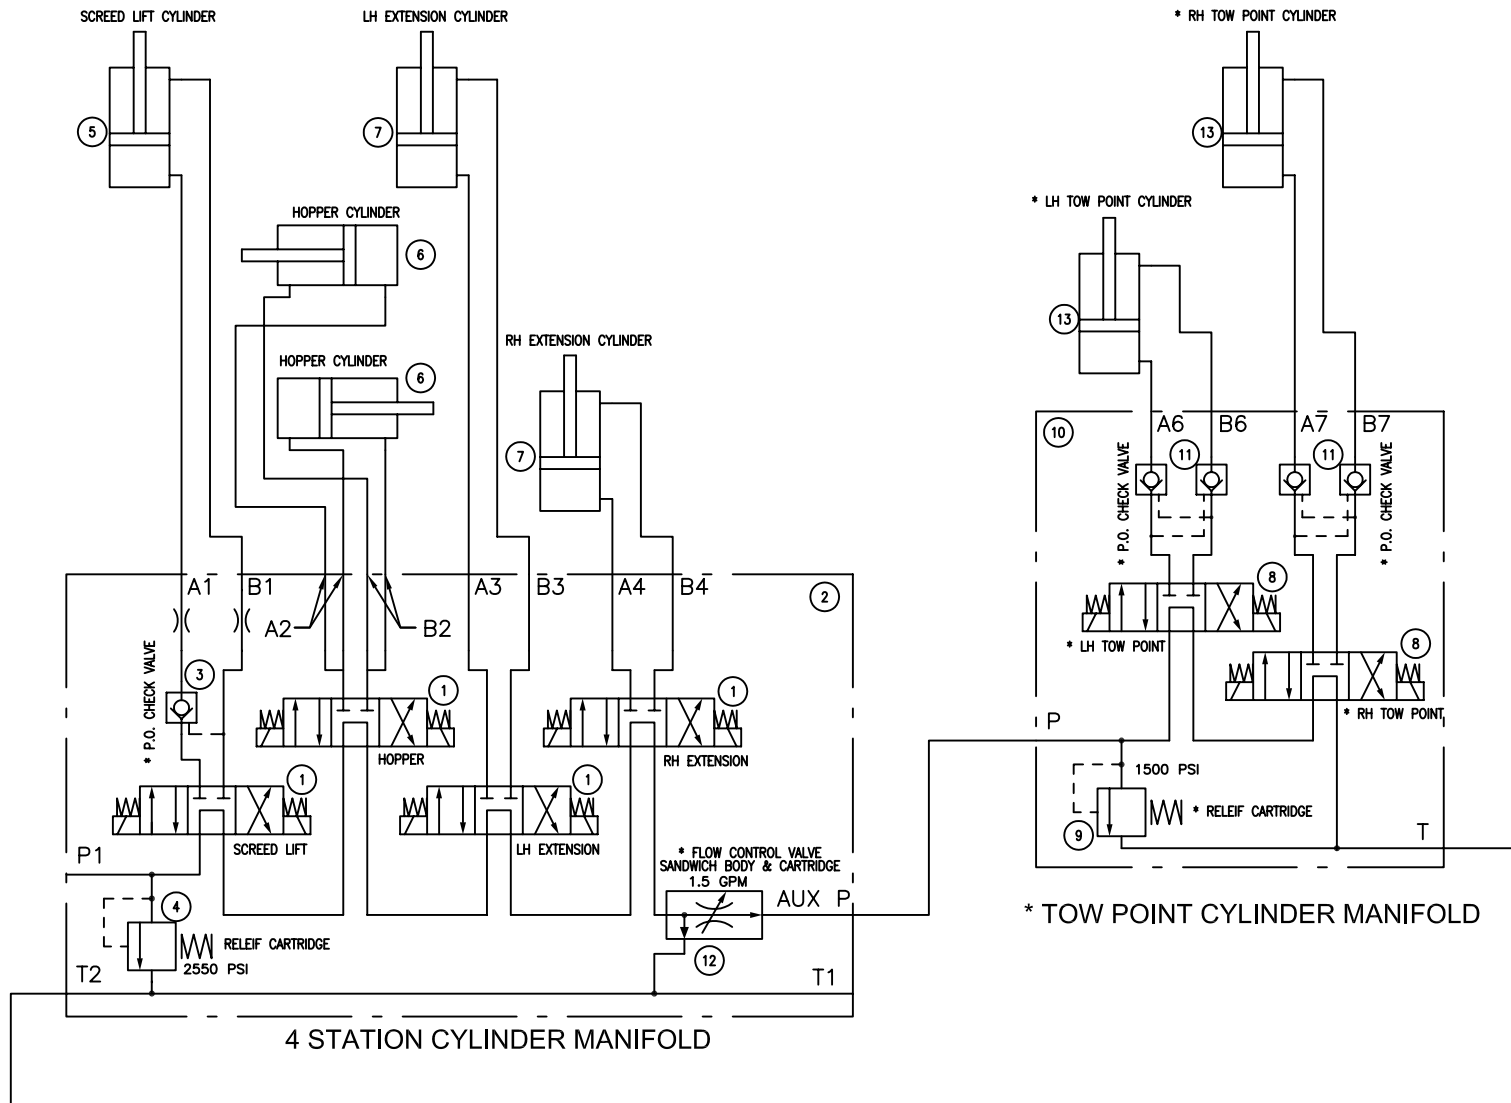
SCREED LIFT CYLINDER

LH EXTENSION CYLINDER

* RH TOW POINT CYLINDER

5

7

13

HOPPER CYLINDER

6

* LH TOW POINT CYLINDER

13

HOPPER CYLINDER

6

RH EXTENSION CYLINDER

7

10

A6

B6

A7

B7

11

11

* P.O. CHECK VALVE

* P.O. CHECK VALVE

A1

B1

A2

B2

A3

B3

A4

B4

2

8

* LH TOW POINT

8

* RH TOW POINT

3

* P.O. CHECK VALVE

1

1

HOPPER

RH EXTENSION

P

1500 PSI

* RELEIF CARTRIDGE

9

T

1

1

SCREED LIFT

LH EXTENSION

P1

* FLOW CONTROL VALVE SANDWICH BODY & CARTRIDGE

1.5 GPM

AUX P

4

RELEIF CARTRIDGE

2550 PSI

T2

12

T1

* TOW POINT CYLINDER MANIFOLD

4 STATION CYLINDER MANIFOLD